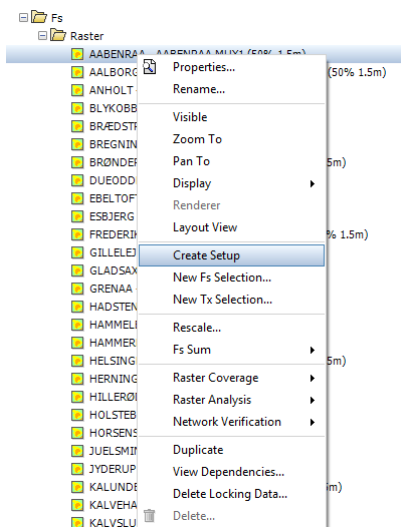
Fs
Raster
AABENRAA - AABENRAA MUX1 (50% 1.5m)
AALBORG
(50% 1.5m)
ANHOLT
BLYKOBB
BRÆDSTR
BREGNIN
BRØNDER
5m)
DUEODD
EBELTOF
ESBJERG
FREDERI
% 1.5m)
GILLELE
GLADSAX
GRENAA
HADSTEN
HAMMEL
HAMMER
HELSING
5m)
HERNING
HILLERØ
HOLSTEB
HORSENS
JUELSMI
JYDERUP
KALUNDE
m)
KALVEHA
KALVSLU

Properties...
Rename...
Visible
Zoom To
Pan To
Display
Renderer
Layout View
Create Setup
New Fs Selection...
New Tx Selection...
Rescale...
Fs Sum
Raster Coverage
Raster Analysis
Network Verification
Duplicate
View Dependencies...
Delete Locking Data...
Delete...